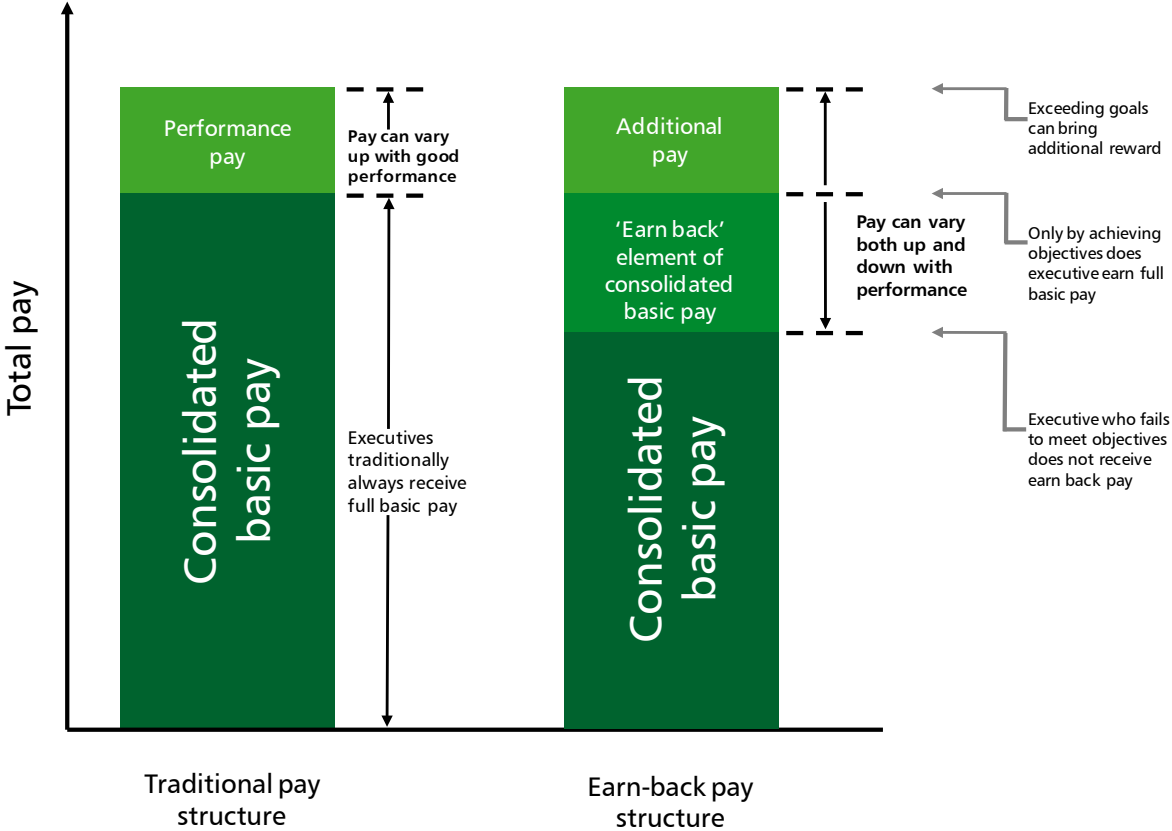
Total pay

Performance pay

Pay can vary up with good performance

Consolidated basic pay

Executives traditionally always receive full basic pay

Additional pay

'Earn back' element of consolidated basic pay

Pay can vary both up and down with performance

Consolidated basic pay

Exceeding goals can bring additional reward

Only by achieving objectives does executive earn full basic pay

Executive who fails to meet objectives does not receive earn back pay

Traditional pay structure

Earn-back pay structure